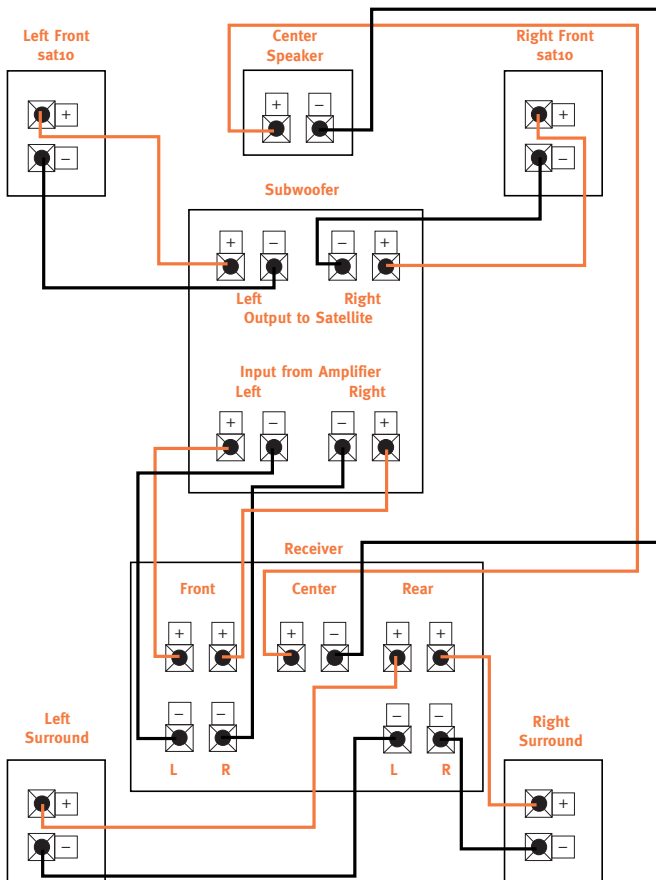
Left Front sat10

Center Speaker

Right Front sat10

+
–

+ –

+
–

Subwoofer

+ –
– +

Left Right
Output to Satellite

Input from Amplifier
Left Right

+ –
– +

Receiver

Front Center Rear

+ + + – + +

– – – –

L R L R

Left Surround

Right Surround

+
–

+
–